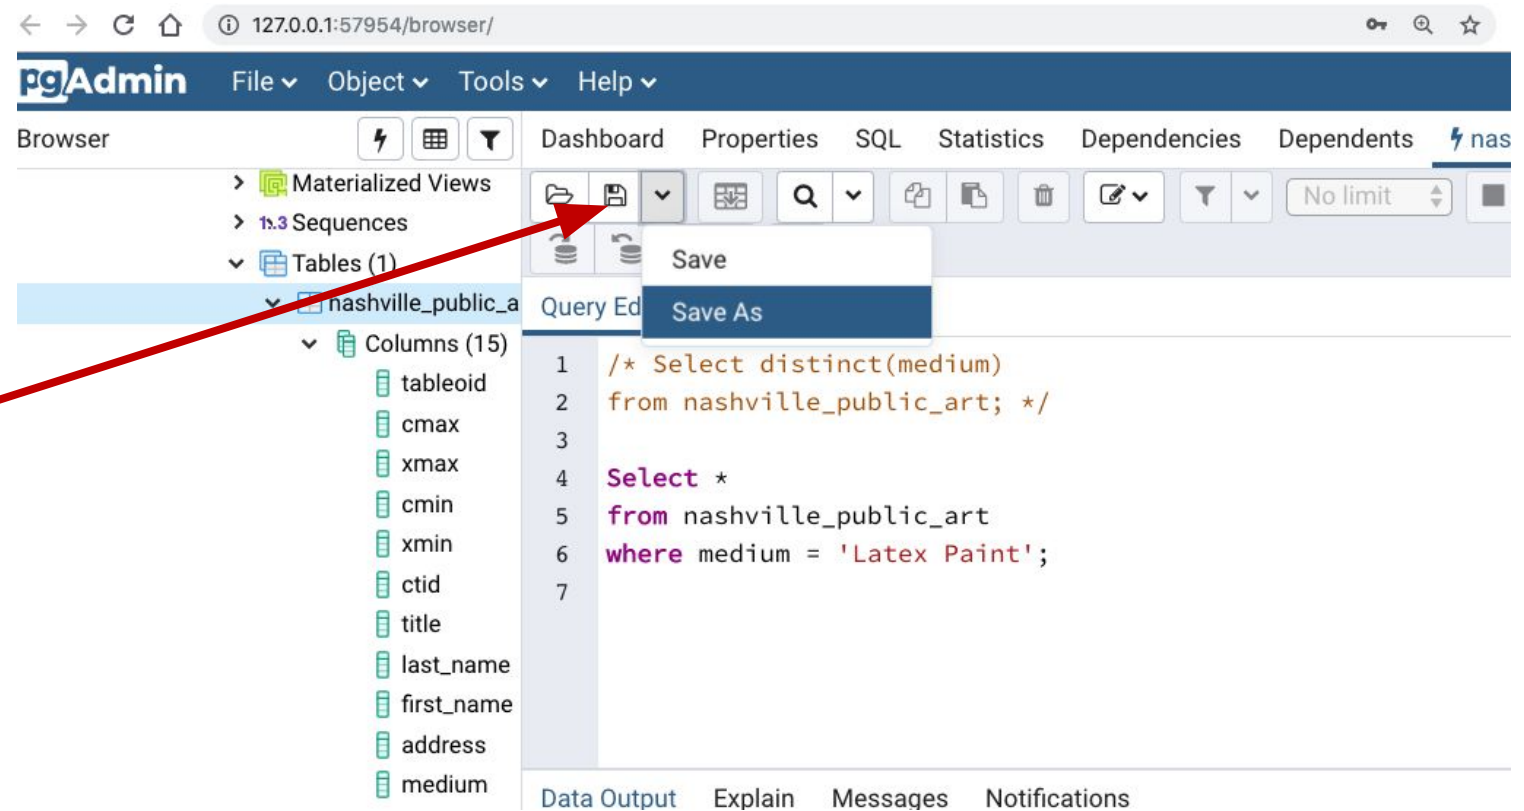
127.0.0.1:57954/browser/

pgAdmin File Object Tools Help

Browser

Dashboard Properties SQL Statistics Dependencies Dependents nas

Materialized Views
1..3 Sequences
Tables (1)
nashville_public_a
Columns (15)
tableoid
cmax
xmax
cmin
xmin
ctid
title
last_name
first_name
address
medium

No limit

Save
Save As

Query Ed

1 /* Select distinct(medium)
2 from nashville_public_art; */
3
4 Select *
5 from nashville_public_art
6 where medium = 'Latex Paint';
7

Data Output Explain Messages Notifications